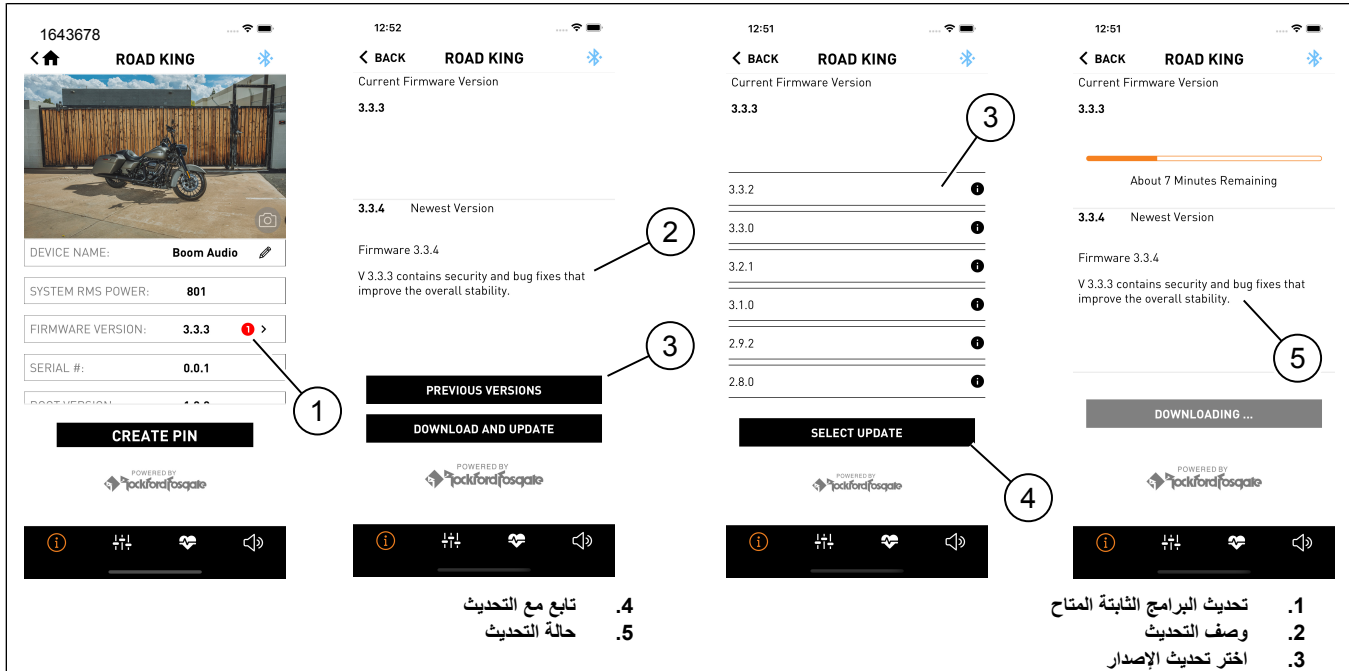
1643678

ROAD KING

DEVICE NAME: Boom Audio

SYSTEM RMS POWER: 801

FIRMWARE VERSION: 3.3.3 1

SERIAL #: 0.0.1

BOOT VERSION: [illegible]

CREATE PIN

POWERED BY Rockford Fosgate

12:52

BACK ROAD KING

Current Firmware Version

3.3.3

3.3.4 Newest Version

Firmware 3.3.4

V 3.3.3 contains security and bug fixes that improve the overall stability.

PREVIOUS VERSIONS

DOWNLOAD AND UPDATE

POWERED BY Rockford Fosgate

12:51

BACK ROAD KING

Current Firmware Version

3.3.3

3.3.2

3.3.0

3.2.1

3.1.0

2.9.2

2.8.0

SELECT UPDATE

POWERED BY Rockford Fosgate

12:51

BACK ROAD KING

Current Firmware Version

3.3.3

About 7 Minutes Remaining

3.3.4 Newest Version

Firmware 3.3.4

V 3.3.3 contains security and bug fixes that improve the overall stability.

DOWNLOADING ...

POWERED BY Rockford Fosgate

1

2

3

3

4

5

1. تحديث البرامج الثابتة المتاح
2. وصف التحديث
3. اختر تحديث الإصدار
4. تابع مع التحديث
5. حالة التحديث